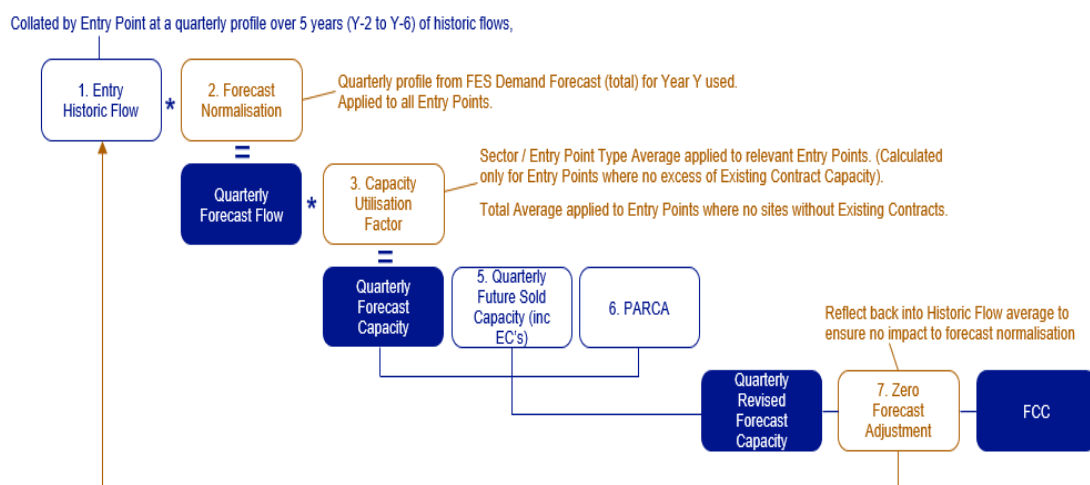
Collated by Entry Point at a quarterly profile over 5 years (Y-2 to Y-6) of historic flows,

1. Entry Historic Flow

*

2. Forecast Normalisation

Quarterly profile from FES Demand Forecast (total) for Year Y used. Applied to all Entry Points.

=

Quarterly Forecast Flow

*

3. Capacity Utilisation Factor

Sector / Entry Point Type Average applied to relevant Entry Points. (Calculated only for Entry Points where no excess of Existing Contract Capacity).

Total Average applied to Entry Points where no sites without Existing Contracts.

=

Quarterly Forecast Capacity

5. Quarterly Future Sold Capacity (inc EC's)

6. PARCA

Reflect back into Historic Flow average to ensure no impact to forecast normalisation

Quarterly Revised Forecast Capacity

7. Zero Forecast Adjustment

FCC